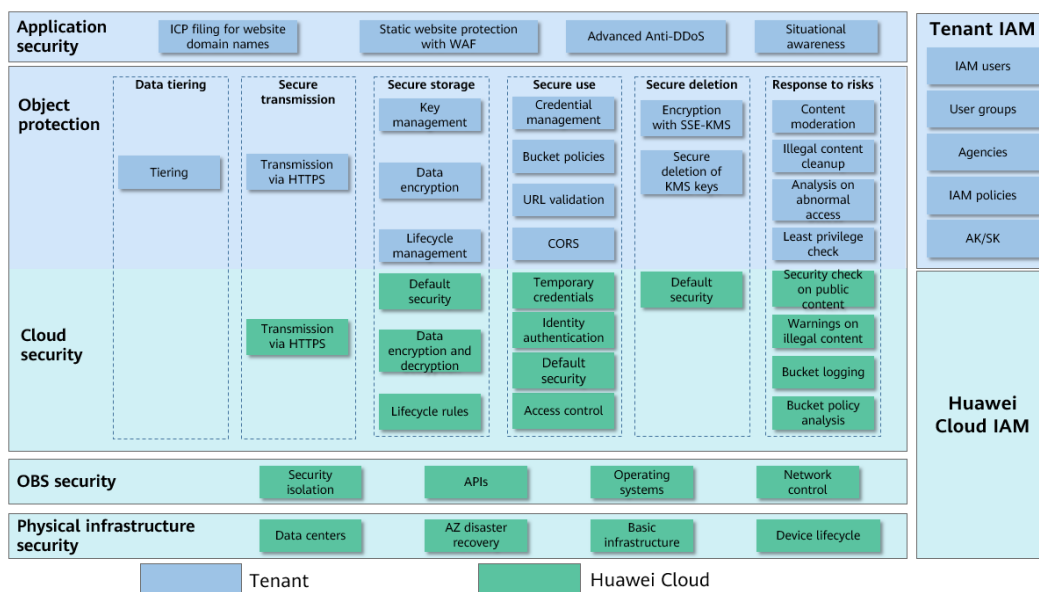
Application security

ICP filing for website domain names

Static website protection with WAF

Advanced Anti-DDoS

Situational awareness

Tenant IAM

IAM users

User groups

Agencies

IAM policies

AK/SK

Object protection

Data tiering

Tiering

Secure transmission

Transmission via HTTPS

Secure storage

Key management

Data encryption

Lifecycle management

Secure use

Credential management

Bucket policies

URL validation

CORS

Secure deletion

Encryption with SSE-KMS

Secure deletion of KMS keys

Response to risks

Content moderation

Illegal content cleanup

Analysis on abnormal access

Least privilege check

Cloud security

Transmission via HTTPS

Default security

Data encryption and decryption

Lifecycle rules

Temporary credentials

Identity authentication

Default security

Access control

Default security

Security check on public content

Warnings on illegal content

Bucket logging

Bucket policy analysis

Huawei Cloud IAM

OBS security

Security isolation

APIs

Operating systems

Network control

Physical infrastructure security

Data centers

AZ disaster recovery

Basic infrastructure

Device lifecycle

Tenant

Huawei Cloud